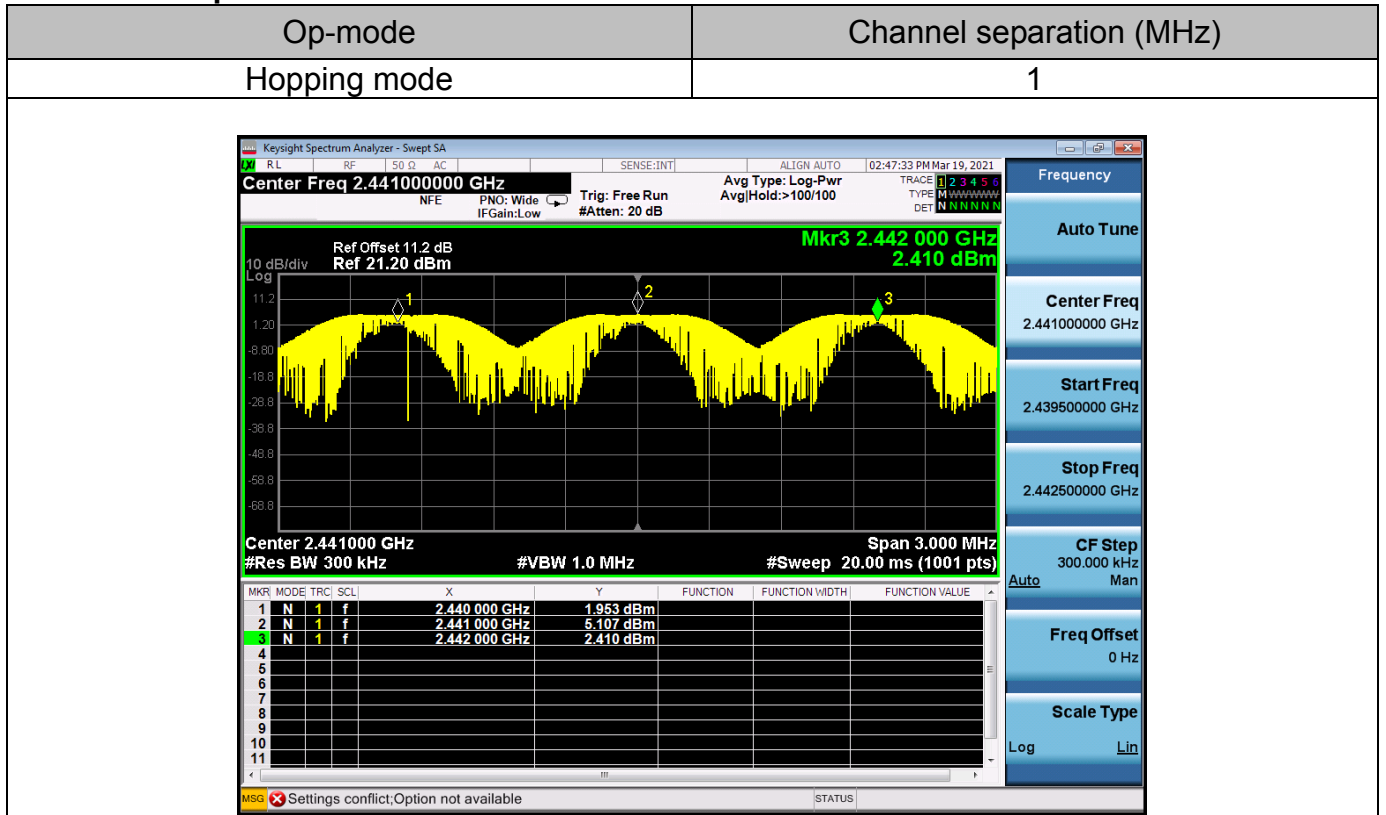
| Op-mode | Channel separation (MHz) |
|---|---|
| Hopping mode | 1 |

Keysight Spectrum Analyzer - Swept SA
RL RF 50 Ω AC SENSE:INT ALIGN AUTO 02:47:33 PM Mar 19, 2021
Center Freq 2.441000000 GHz
NFE PNO: Wide IFGain:Low
Trig: Free Run #Atten: 20 dB
Avg Type: Log-Pwr Avg|Hold:>100/100
TRACE 1 2 3 4 5 6 TYPE M WWWWW DET N N N N N N
Frequency

Ref Offset 11.2 dB
10 dB/div Ref 21.20 dBm
Log
Mkr3 2.442 000 GHz
2.410 dBm
11.2
1.20
-8.80
-18.8
-28.8
-38.8
-48.8
-58.8
-68.8
1 2 3
Center 2.441000 GHz
#Res BW 300 kHz
#VBW 1.0 MHz
Span 3.000 MHz
#Sweep 20.00 ms (1001 pts)

| MKR | MODE | TRC | SCL | X | Y | FUNCTION | FUNCTION WIDTH | FUNCTION VALUE |
|---|---|---|---|---|---|---|---|---|
| 1 | N | 1 | f | 2.440 000 GHz | 1.953 dBm | | | |
| 2 | N | 1 | f | 2.441 000 GHz | 5.107 dBm | | | |
| 3 | N | 1 | f | 2.442 000 GHz | 2.410 dBm | | | |
| 4 | | | | | | | | |
| 5 | | | | | | | | |
| 6 | | | | | | | | |
| 7 | | | | | | | | |
| 8 | | | | | | | | |
| 9 | | | | | | | | |
| 10 | | | | | | | | |
| 11 | | | | | | | | |

Auto Tune
Center Freq
2.441000000 GHz
Start Freq
2.439500000 GHz
Stop Freq
2.442500000 GHz
CF Step
300.000 kHz
Auto Man
Freq Offset
0 Hz
Scale Type
Log Lin

MSG Settings conflict;Option not available STATUS